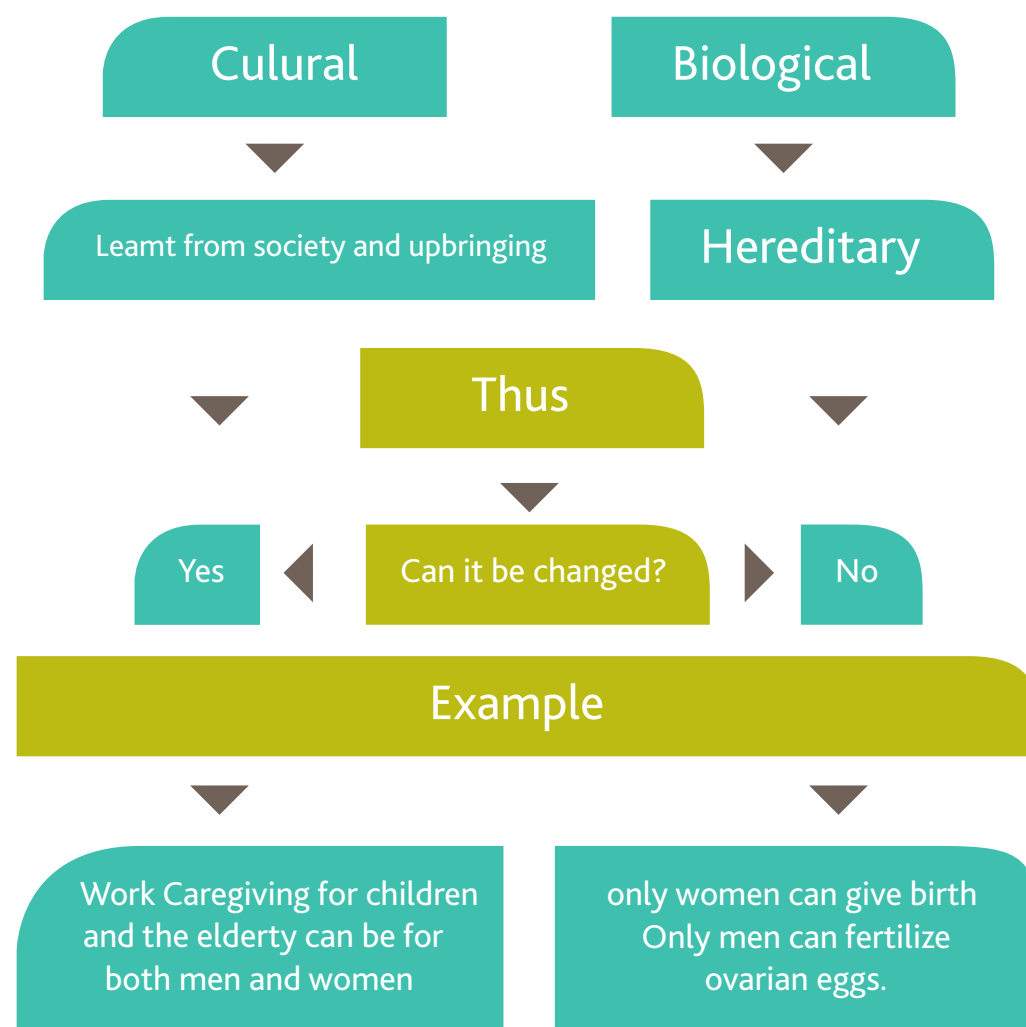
Culural

Biological

Leamt from society and upbringing

Hereditary

Thus

Yes

Can it be changed?

No

Example

Work Caregiving for children and the elderty can be for both men and women

only women can give birth Only men can fertilize ovarian eggs.